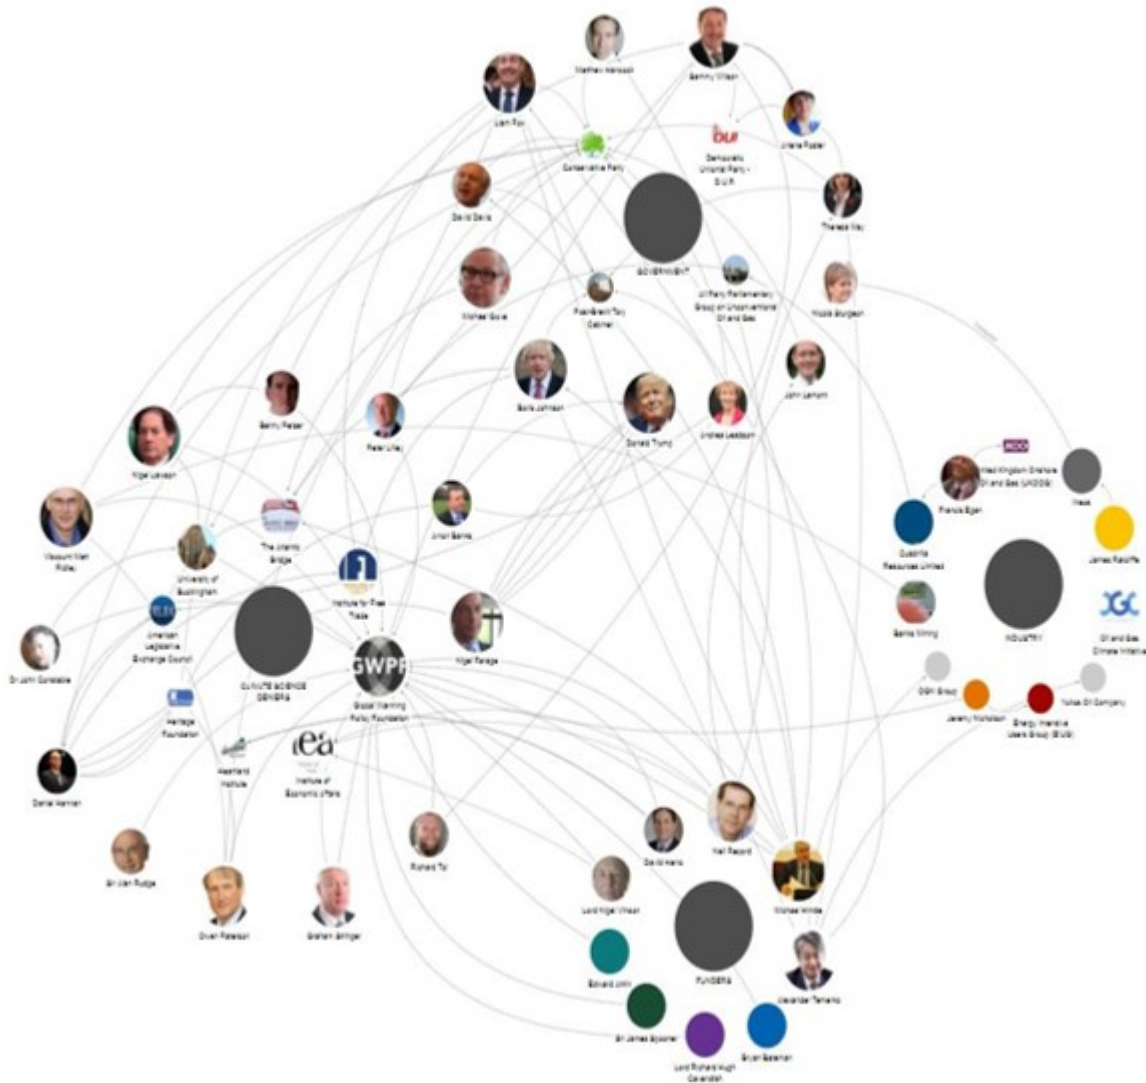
Matthew Hancock

Sammy Wilson

Liam Fox

Conservative Party

DUP

Democratic Unionist Party - D.U.P.

Jilene Ripper

David Davis

GOVERNMENT

Theresa May

Michael Gove

Pro-Brexit Tory Cabinet

All Party Parliamentary Group on Unconventional Oil and Gas

Nicola Sturgeon

Benny Peiser

Boris Johnson

Donald Trump

Andrea Leadsom

John Lamont

Nigel Lawson

Peter Lilley

United Kingdom Onshore Oil and Gas (UKOOG)

Francis Egan

Ineos

Viscount Matt Ridley

University of Buckingham

The Uberty Bridge

Owen Paterson

Cuadrilla Resources Limited

James Ratcliffe

Institute for Free Trade

American Legislative Exchange Council

CLIMATE SCIENCE DENIERS

GWPF

Global Warming Policy Foundation

Nigel Farage

Barclays Viking

INDUSTRY

Oil and Gas Climate Initiative

Dr John Constable

Heritage Foundation

IEA

Institute of Economic Affairs

OGN Group

Jeremy Nicholson

Energy Intensive Users Group (EIUG)

Yukos Oil Company

Heartland Institute

Daniel Hannan

Richard Tol

David Henig

Neil Record

Sir Alan Rudge

Owen Paterson

Graham Stringer

Lord Nigel Vinson

Michael Hintze

FUNDERS

Edward Smith

Alexander Temerko

Sir James Spooner

Bryan Bateman

Lord Richard Hugh Cavendish